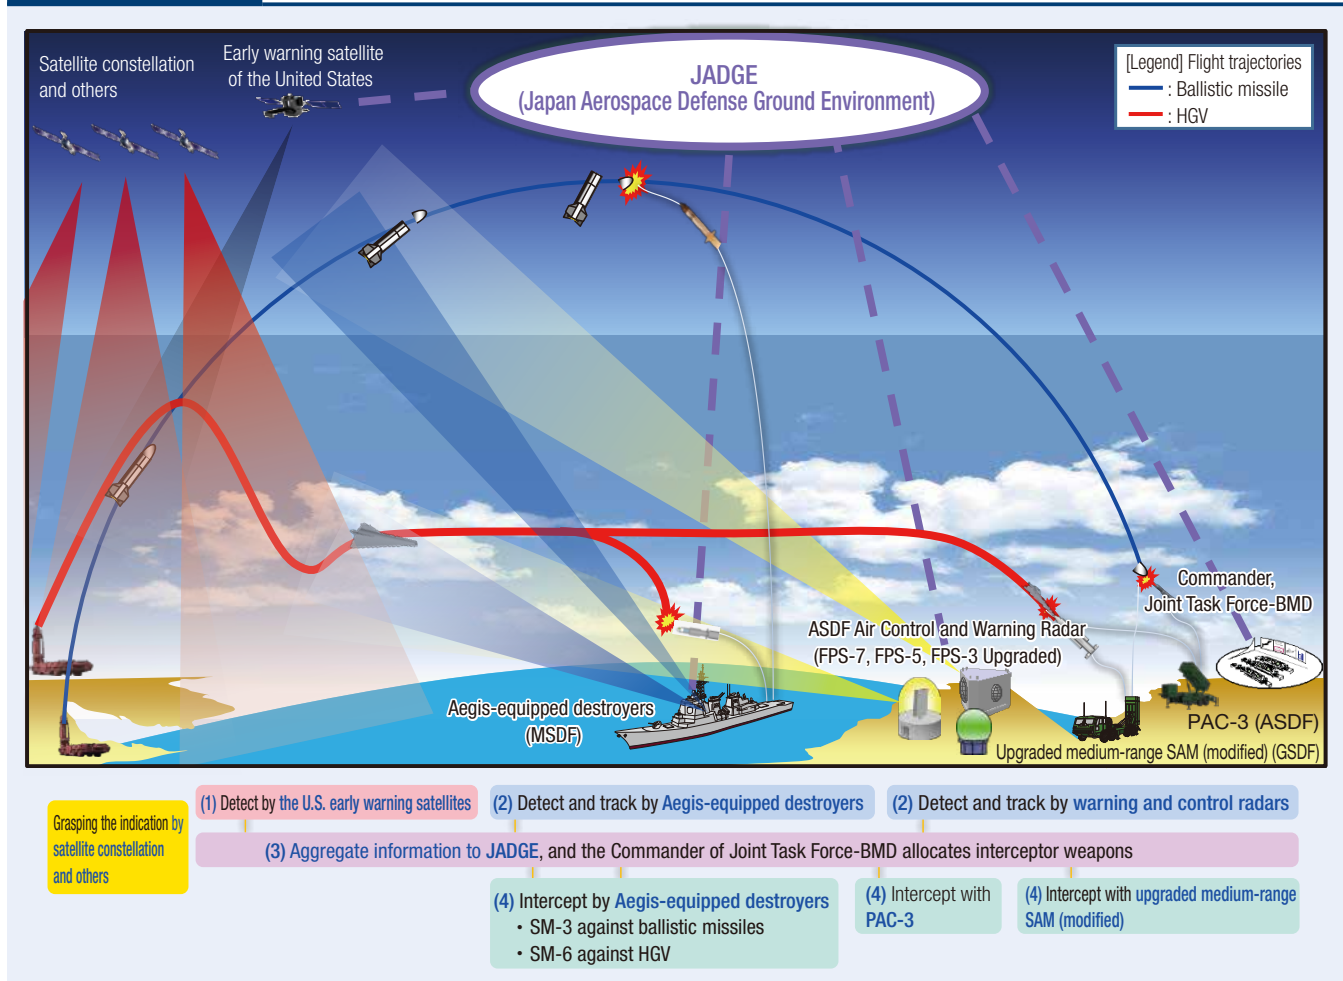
Satellite constellation and others

Early warning satellite of the United States

JADGE
(Japan Aerospace Defense Ground Environment)

[Legend] Flight trajectories
: Ballistic missile
: HGV

Commander, Joint Task Force-BMD

ASDF Air Control and Warning Radar
(FPS-7, FPS-5, FPS-3 Upgraded)

Aegis-equipped destroyers (MSDF)

PAC-3 (ASDF)

Upgraded medium-range SAM (modified) (GSDF)

Grasping the indication by satellite constellation and others

(1) Detect by the U.S. early warning satellites

(2) Detect and track by Aegis-equipped destroyers

(2) Detect and track by warning and control radars

(3) Aggregate information to JADGE, and the Commander of Joint Task Force-BMD allocates interceptor weapons

(4) Intercept by Aegis-equipped destroyers
・SM-3 against ballistic missiles
・SM-6 against HGV

(4) Intercept with PAC-3

(4) Intercept with upgraded medium-range SAM (modified)